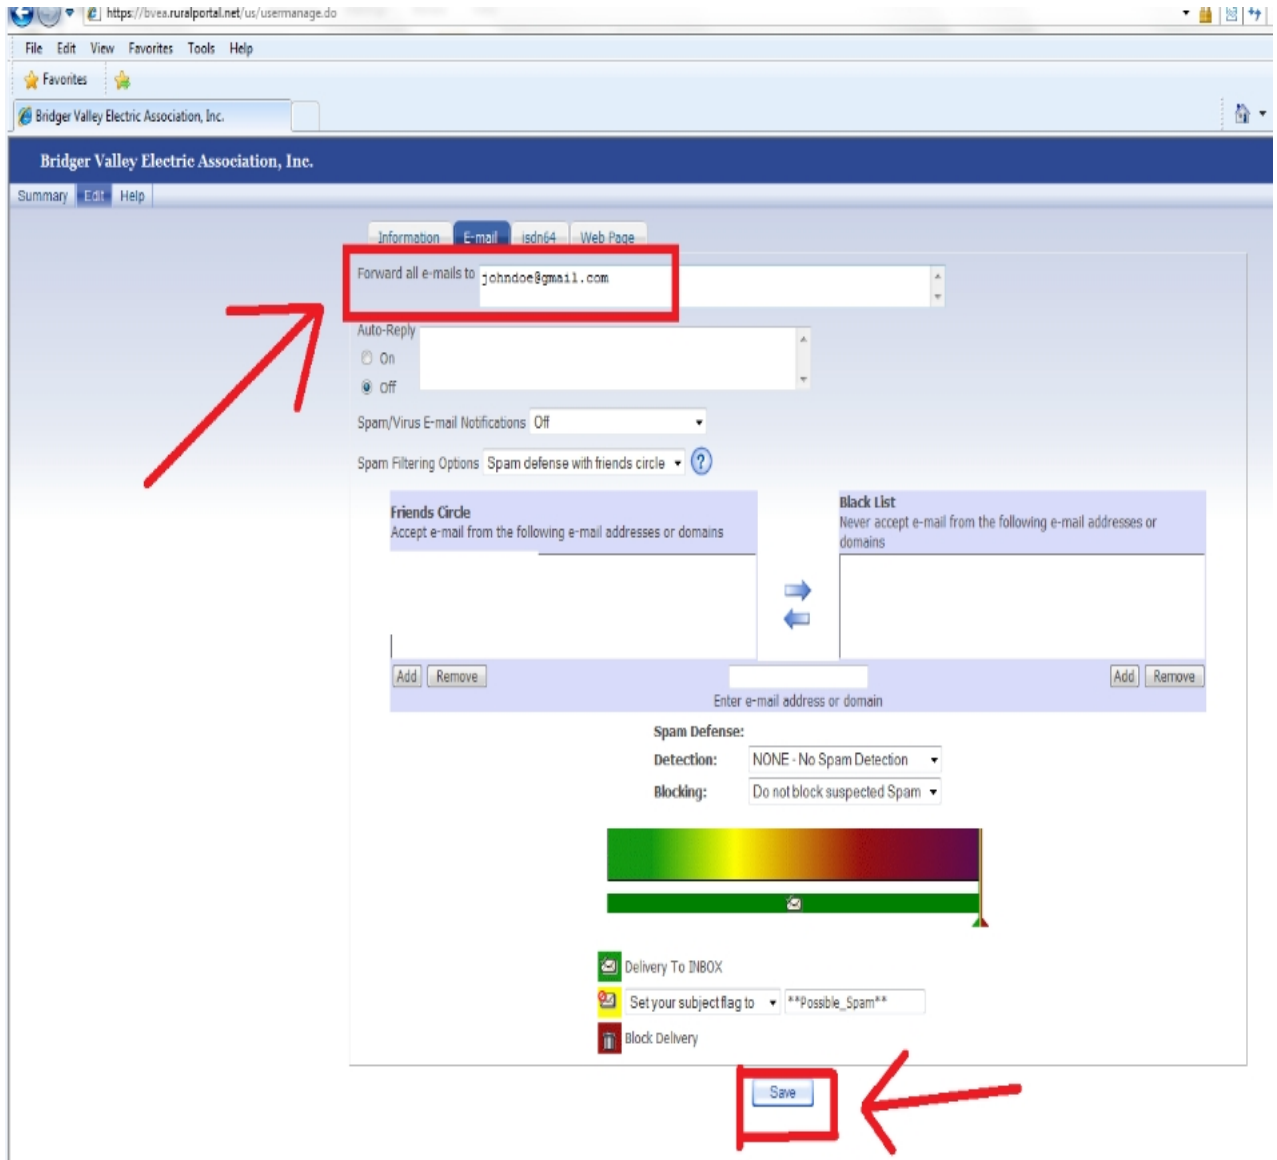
https://bvea.ruralportal.net/us/usermanage.do

File Edit View Favorites Tools Help

Favorites

Bridger Valley Electric Association, Inc.

Bridger Valley Electric Association, Inc.

Summary Edit Help

Information E-mail isdn64 Web Page

Forward all e-mails to johndoe@gmail.com

Auto-Reply
On
Off

Spam/Virus E-mail Notifications Off

Spam Filtering Options Spam defense with friends circle ?

Friends Circle
Accept e-mail from the following e-mail addresses or domains

Black List
Never accept e-mail from the following e-mail addresses or domains

Add Remove

Add Remove

Enter e-mail address or domain

Spam Defense:
Detection: NONE - No Spam Detection
Blocking: Do not block suspected Spam

Delivery To INBOX
Set your subject flag to **Possible_Spam**
Block Delivery

Save